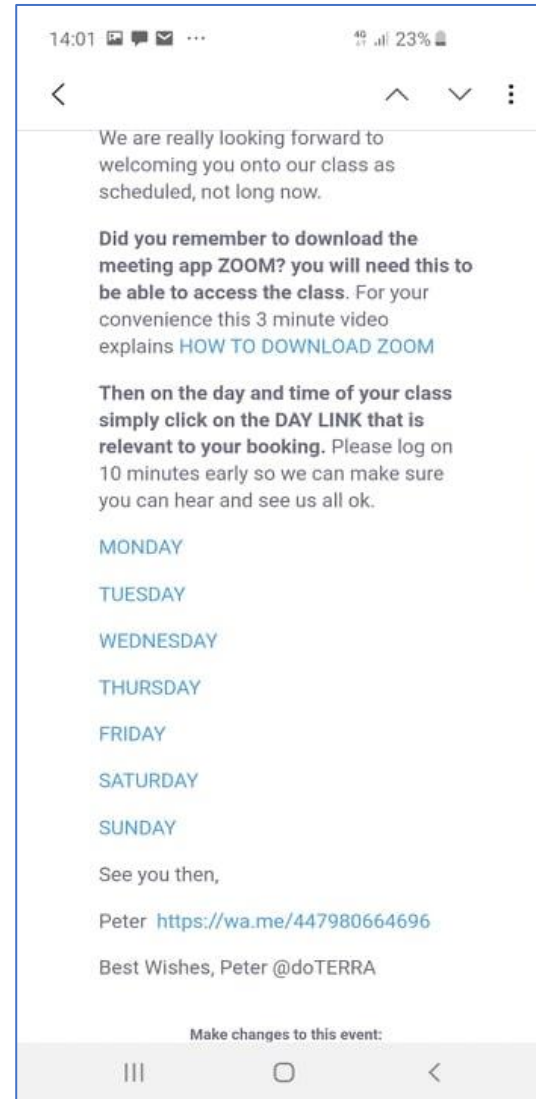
14:01 ··· 4G 23%

We are really looking forward to welcoming you onto our class as scheduled, not long now.

**Did you remember to download the meeting app ZOOM? you will need this to be able to access the class**. For your convenience this 3 minute video explains HOW TO DOWNLOAD ZOOM

**Then on the day and time of your class simply click on the DAY LINK that is relevant to your booking.** Please log on 10 minutes early so we can make sure you can hear and see us all ok.

MONDAY

TUESDAY

WEDNESDAY

THURSDAY

FRIDAY

SATURDAY

SUNDAY

See you then,

Peter https://wa.me/447980664696

Best Wishes, Peter @doTERRA

Make changes to this event: